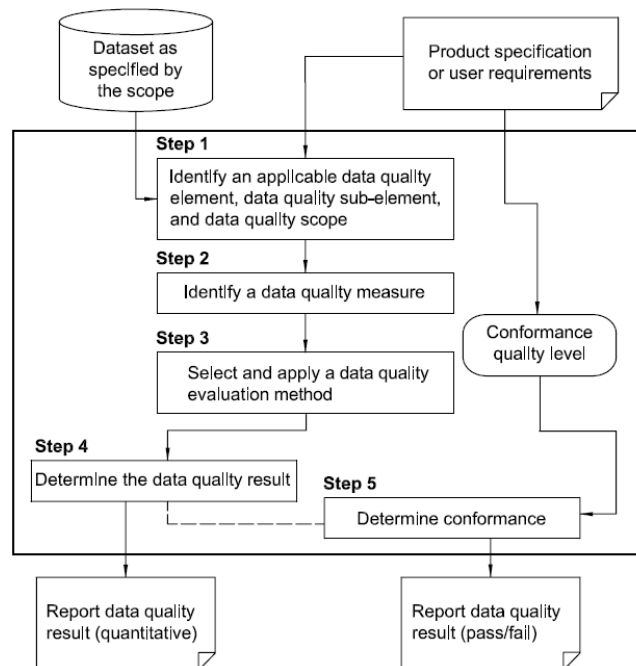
Dataset as specified by the scope

Product specification or user requirements

Step 1

Identify an applicable data quality element, data quality sub-element, and data quality scope

Step 2

Identify a data quality measure

Step 3

Select and apply a data quality evaluation method

Conformance quality level

Step 4

Determine the data quality result

Step 5

Determine conformance

Report data quality result (quantitative)

Report data quality result (pass/fail)